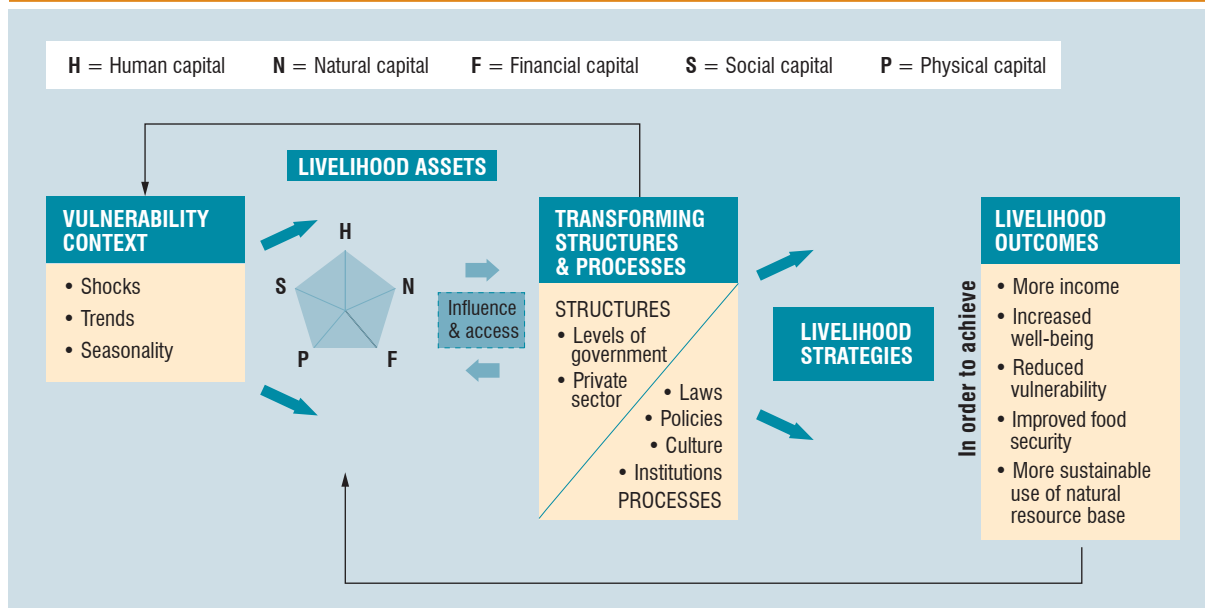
**H** = Human capital  **N** = Natural capital  **F** = Financial capital  **S** = Social capital  **P** = Physical capital

LIVELIHOOD ASSETS

VULNERABILITY CONTEXT
• Shocks
• Trends
• Seasonality

H
S
N
P
F

Influence & access

TRANSFORMING STRUCTURES & PROCESSES

STRUCTURES
• Levels of government
• Private sector

• Laws
• Policies
• Culture
• Institutions
PROCESSES

LIVELIHOOD STRATEGIES

In order to achieve

LIVELIHOOD OUTCOMES
• More income
• Increased well-being
• Reduced vulnerability
• Improved food security
• More sustainable use of natural resource base